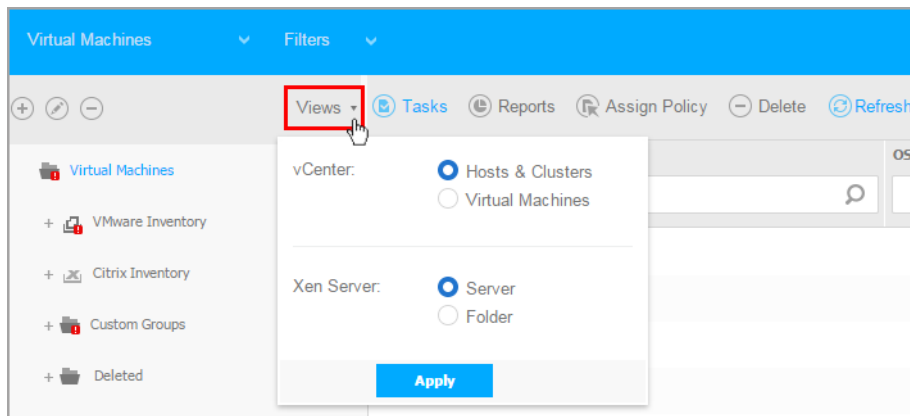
Virtual Machines

Filters

Views

Tasks

Reports

Assign Policy

Delete

Refresh

Virtual Machines

+ VMware Inventory

+ Citrix Inventory

+ Custom Groups

+ Deleted

vCenter:

Hosts & Clusters

Virtual Machines

Xen Server:

Server

Folder

Apply

OS